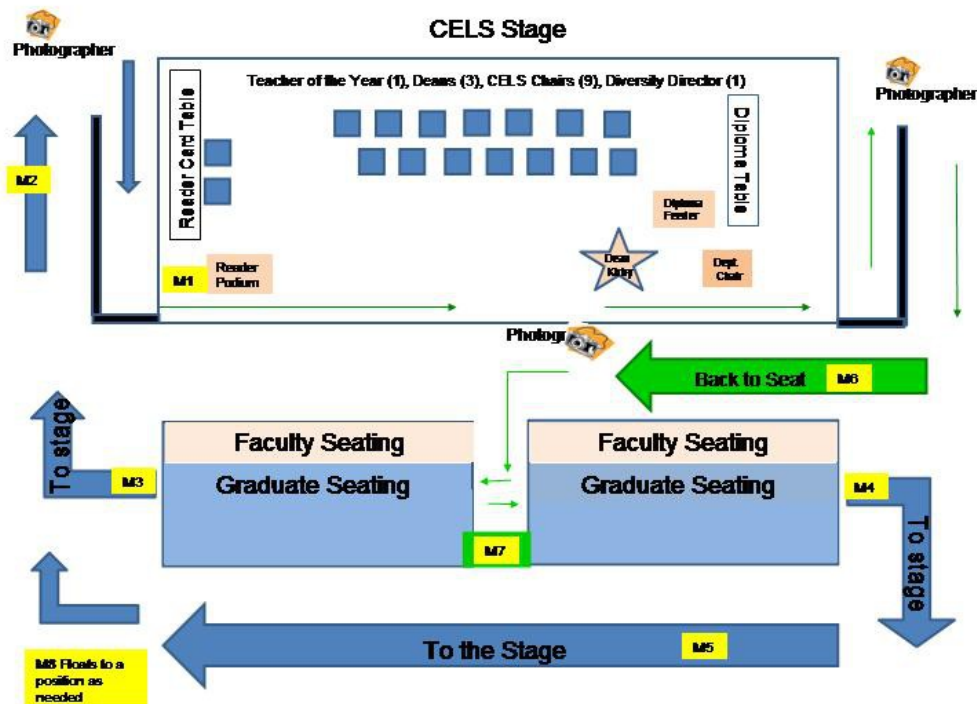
CELS Stage

Photographer

Teacher of the Year (1), Deans (3), CELS Chairs (9), Diversity Director (1)

Photographer

Reader Card Table

Diploma Table

M2

Diploma Feeder

M1

Reader Podium

Dean Kirby

Dept. Chair

Photog

Back to Seat

M6

To stage

Faculty Seating

Faculty Seating

M3

Graduate Seating

Graduate Seating

M4

To stage

M7

To the Stage

M5

M8 Floats to a position as needed